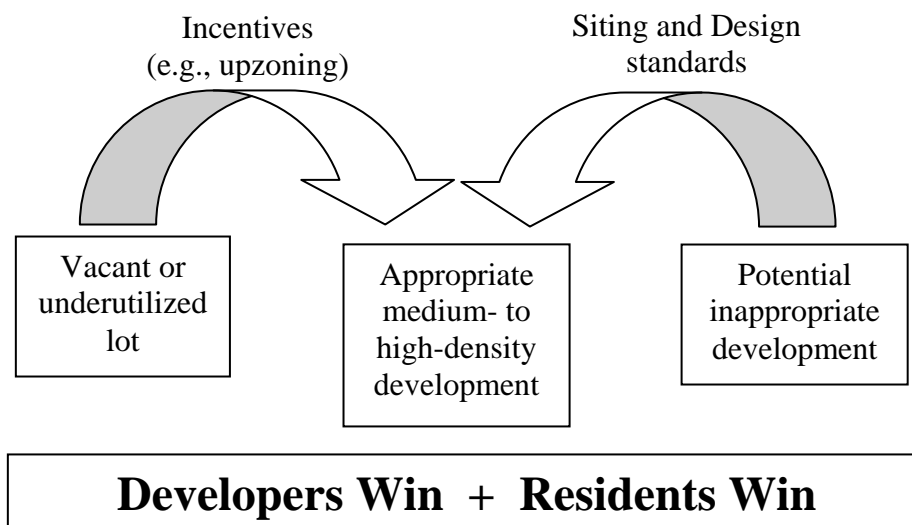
Incentives (e.g., upzoning)

Siting and Design standards

Vacant or underutilized lot

Appropriate medium- to high-density development

Potential inappropriate development

Developers Win + Residents Win